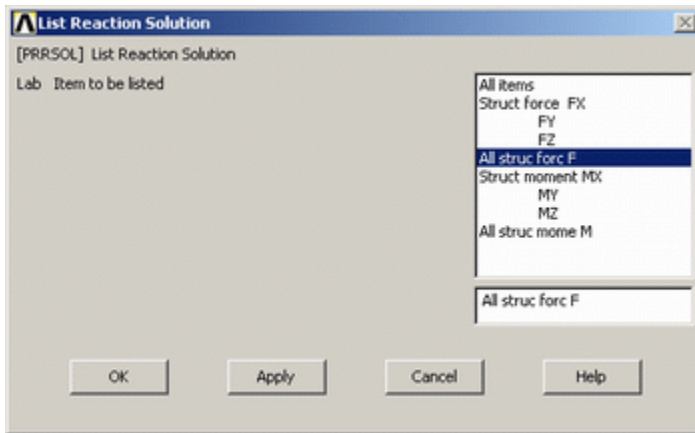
List Reaction Solution

[PRRSOL] List Reaction Solution

Lab Item to be listed

All items
Struct force FX
FY
FZ
All struc forc F
Struct moment MX
MY
MZ
All struc mome M

All struc forc F

OK
Apply
Cancel
Help